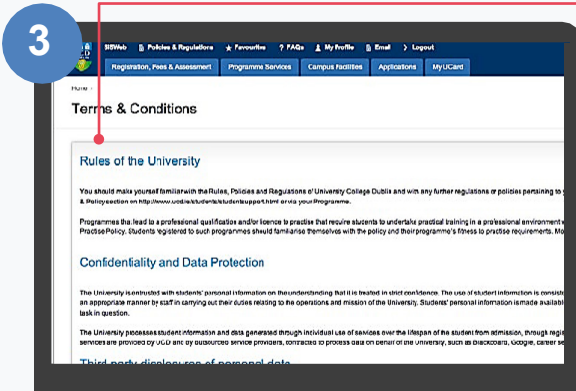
3

SISWeb Policies & Regulations Favourites FAQs My Profile Email Logout

Registration, Fees & Assessment Programme Services Campus Facilities Applications MyUCard

Home ›

Terms & Conditions

Rules of the University

You should make yourself familiar with the Rules, Policies and Regulations of University College Dublin and with any further regulations or policies pertaining to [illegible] & Policy section on http://www.ucd.ie/students/studentsupport.html or via your Programme.

Programmes that lead to a professional qualification and/or licence to practise that require students to undertake practical training in a professional environment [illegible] Practise Policy. Students registered to such programmes should familiarise themselves with the policy and their programme's fitness to practise requirements. Mo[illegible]

Confidentiality and Data Protection

The University is entrusted with students' personal information on the understanding that it is treated in strict confidence. The use of student information is consist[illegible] an appropriate manner by staff in carrying out their duties relating to the operations and mission of the University. Students' personal information is made availab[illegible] task in question.

The University processes student information and data generated through individual use of services over the lifespan of the student from admission, through regi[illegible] services are provided by UCD and by outsourced service providers, contracted to process data on behalf of the University, such as Blackboard, Google, career se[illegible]

Third party disclosures of personal data